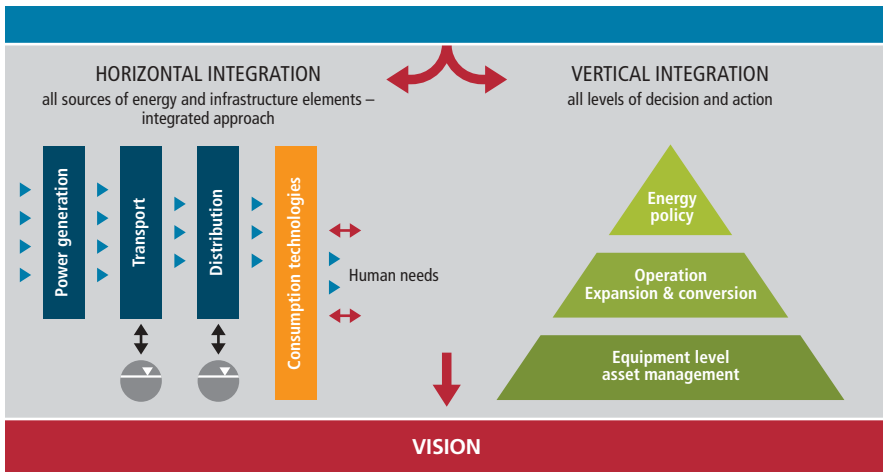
HORIZONTAL INTEGRATION
all sources of energy and infrastructure elements – integrated approach

VERTICAL INTEGRATION
all levels of decision and action

Power generation

Transport

Distribution

Consumption technologies

Human needs

Energy policy

Operation
Expansion & conversion

Equipment level
asset management

VISION